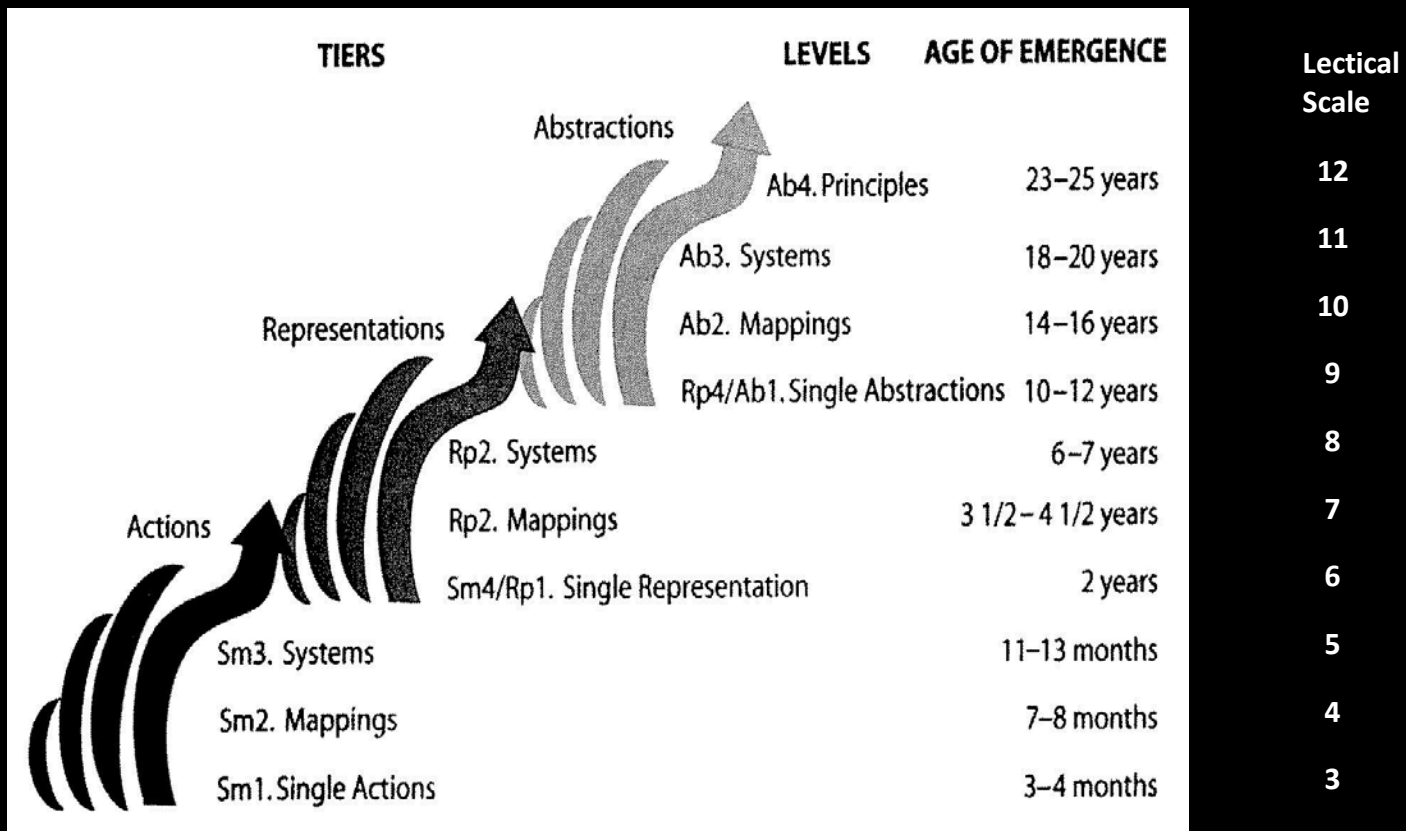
| TIERS | LEVELS | AGE OF EMERGENCE | Lectical Scale |
|---|---|---|---|
| Abstractions | Ab4. Principles | 23–25 years | 12 |
| | Ab3. Systems | 18–20 years | 11 |
| | Ab2. Mappings | 14–16 years | 10 |
| | Rp4/Ab1. Single Abstractions | 10–12 years | 9 |
| Representations | Rp2. Systems | 6–7 years | 8 |
| | Rp2. Mappings | 3 1/2 – 4 1/2 years | 7 |
| | Sm4/Rp1. Single Representation | 2 years | 6 |
| Actions | Sm3. Systems | 11–13 months | 5 |
| | Sm2. Mappings | 7–8 months | 4 |
| | Sm1. Single Actions | 3–4 months | 3 |